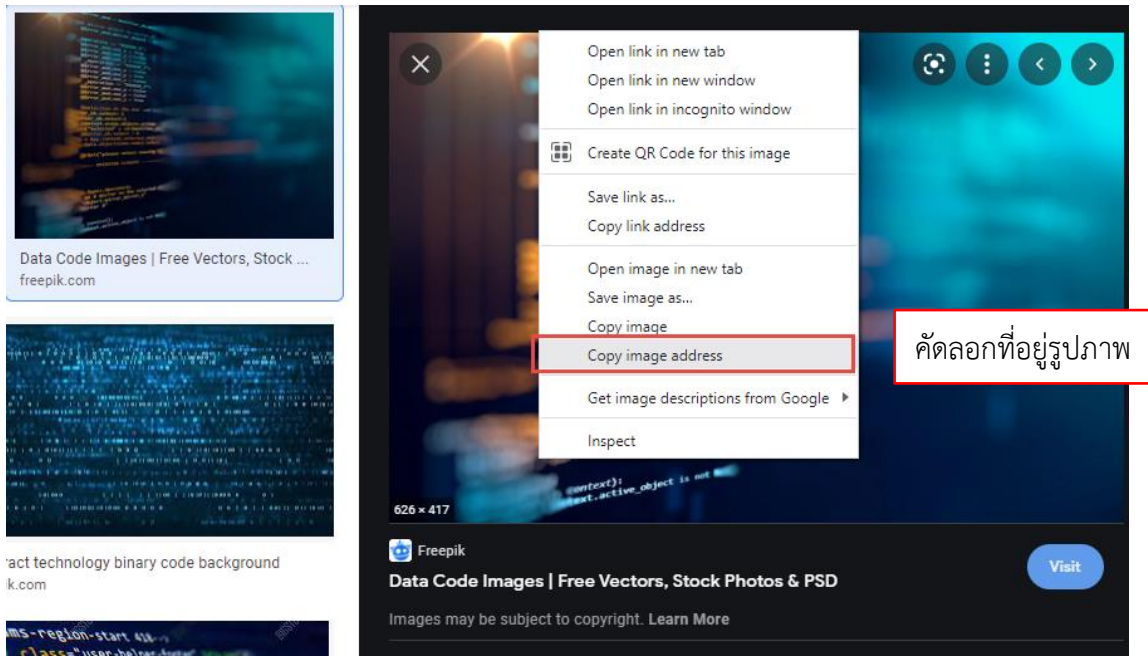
Data Code Images | Free Vectors, Stock ...
freepik.com

ract technology binary code background
k.com

Open link in new tab
Open link in new window
Open link in incognito window

Create QR Code for this image

Save link as...
Copy link address

Open image in new tab
Save image as...
Copy image
Copy image address

Get image descriptions from Google

Inspect

คัดลอกที่อยู่รูปภาพ

626 × 417

Freepik
Data Code Images | Free Vectors, Stock Photos & PSD
Visit
Images may be subject to copyright. Learn More